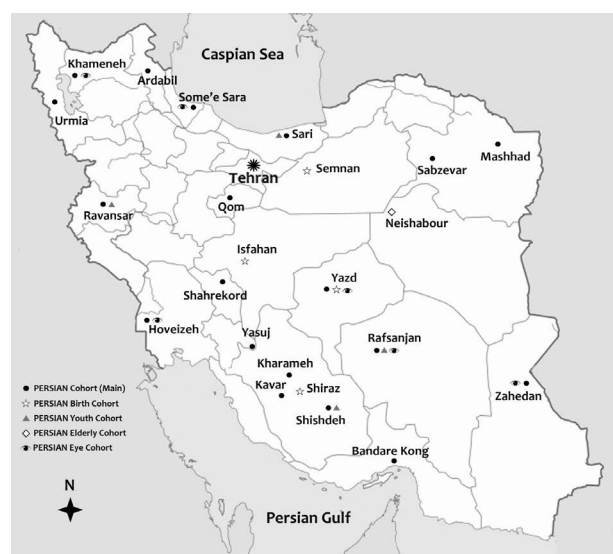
Caspian Sea

Khameneh

Ardabil

Some'e Sara

Urmia

Sari

Mashhad

Tehran

Semnan

Sabzevar

Qom

Ravansar

Neishabour

Isfahan

Yazd

Shahrekord

Hoveizeh

Yasuj

Rafsanjan

Kharameh

Kavar

Shiraz

Zahedan

Shishdeh

Bandare Kong

● PERSIAN Cohort (Main)
☆ PERSIAN Birth Cohort
▲ PERSIAN Youth Cohort
◇ PERSIAN Elderly Cohort
PERSIAN Eye Cohort

N

Persian Gulf